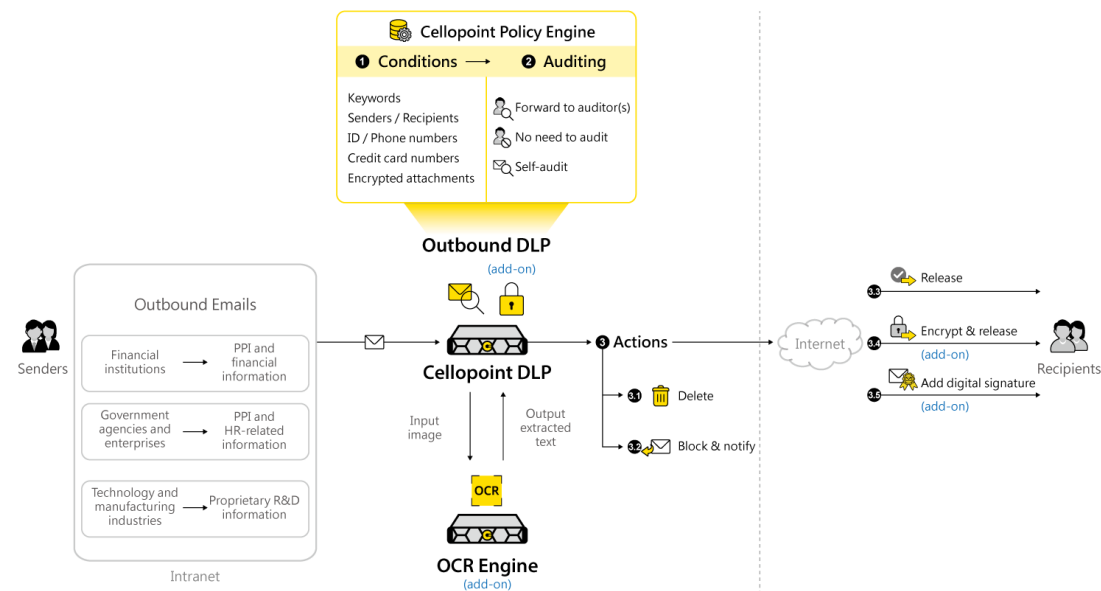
Cellopoint Policy Engine

1 Conditions → 2 Auditing

Keywords
Senders / Recipients
ID / Phone numbers
Credit card numbers
Encrypted attachments

Forward to auditor(s)
No need to audit
Self-audit

Outbound DLP
(add-on)

Outbound Emails

Financial institutions → PPI and financial information

Government agencies and enterprises → PPI and HR-related information

Technology and manufacturing industries → Proprietary R&D information

Intranet

Senders

Cellopoint DLP

Input image

Output extracted text

OCR

OCR Engine
(add-on)

3 Actions

3.1 Delete

3.2 Block & notify

Internet

3.3 Release

3.4 Encrypt & release
(add-on)

3.5 Add digital signature
(add-on)

Recipients